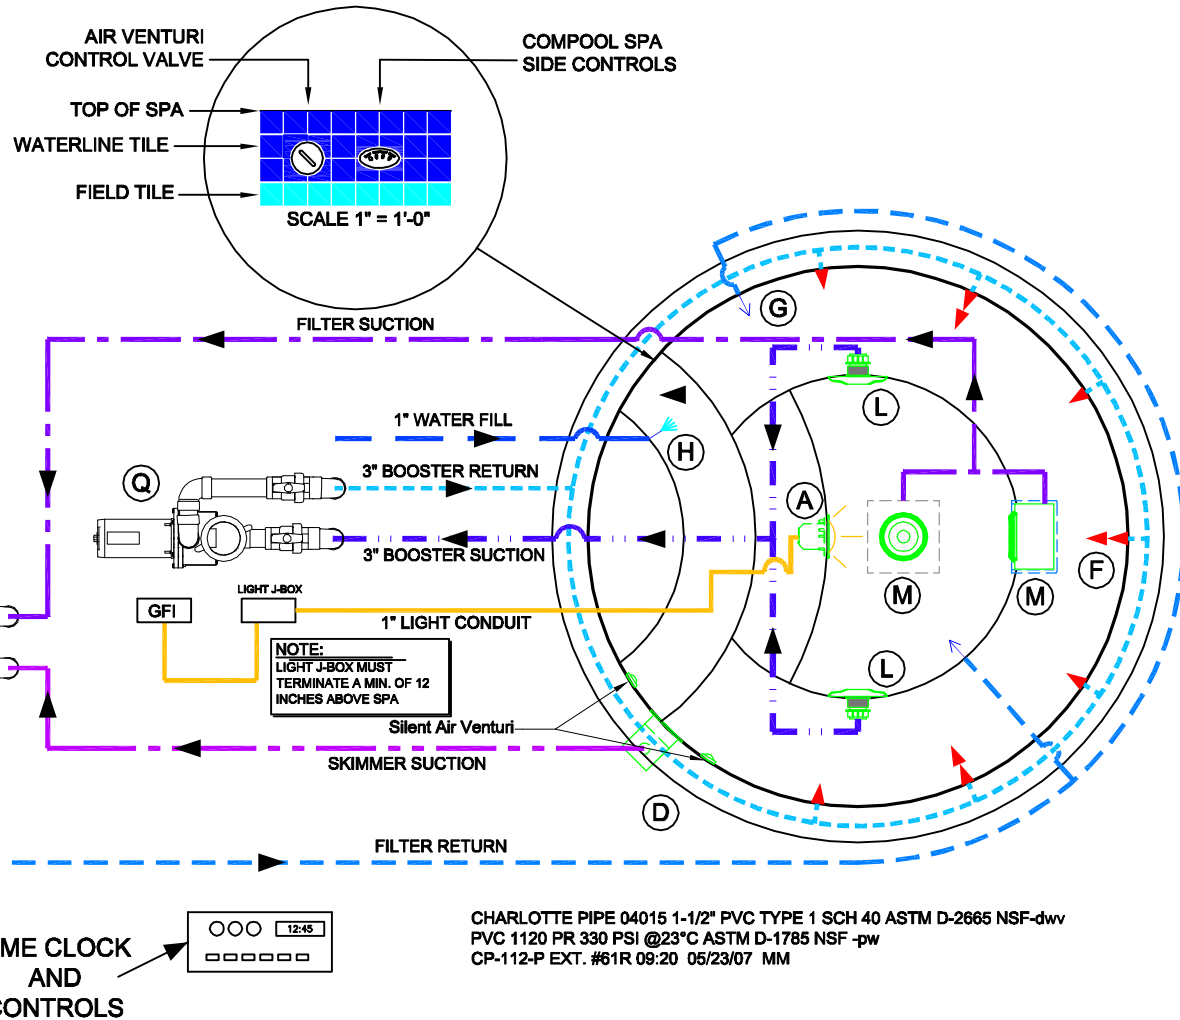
AIR VENTURI CONTROL VALVE

COMPOOL SPA SIDE CONTROLS

TOP OF SPA

WATERLINE TILE

FIELD TILE

SCALE 1" = 1'-0"

G

FILTER SUCTION

L

1" WATER FILL

H

Q

3" BOOSTER RETURN

A

3" BOOSTER SUCTION

M

M

F

GFI

LIGHT J-BOX

1" LIGHT CONDUIT

NOTE:
LIGHT J-BOX MUST TERMINATE A MIN. OF 12 INCHES ABOVE SPA

L

Silent Air Venturi

SKIMMER SUCTION

D

FILTER RETURN

12:45

ME CLOCK AND CONTROLS

CHARLOTTE PIPE 04015 1-1/2" PVC TYPE 1 SCH 40 ASTM D-2665 NSF-dwv
PVC 1120 PR 330 PSI @23°C ASTM D-1785 NSF -pw
CP-112-P EXT. #61R 09:20 05/23/07 MM